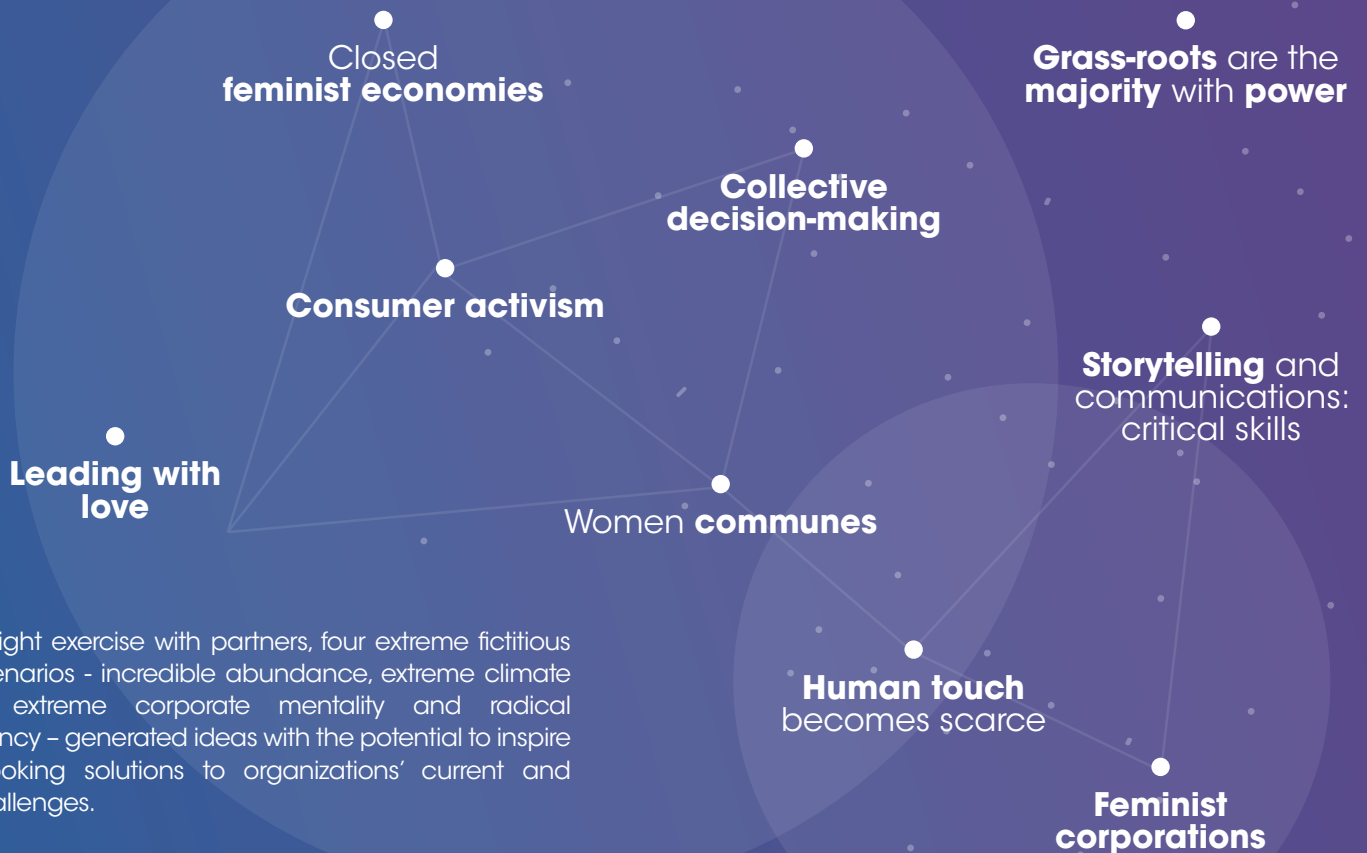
Closed **feminist economies**

**Grass-roots** are the **majority** with **power**

**Collective decision-making**

**Consumer activism**

**Storytelling** and communications: critical skills

**Leading with love**

Women **communes**

ight exercise with partners, four extreme fictitious enarios - incredible abundance, extreme climate extreme corporate mentality and radical ncy – generated ideas with the potential to inspire oking solutions to organizations' current and allenges.

**Human touch** becomes scarce

**Feminist corporations**